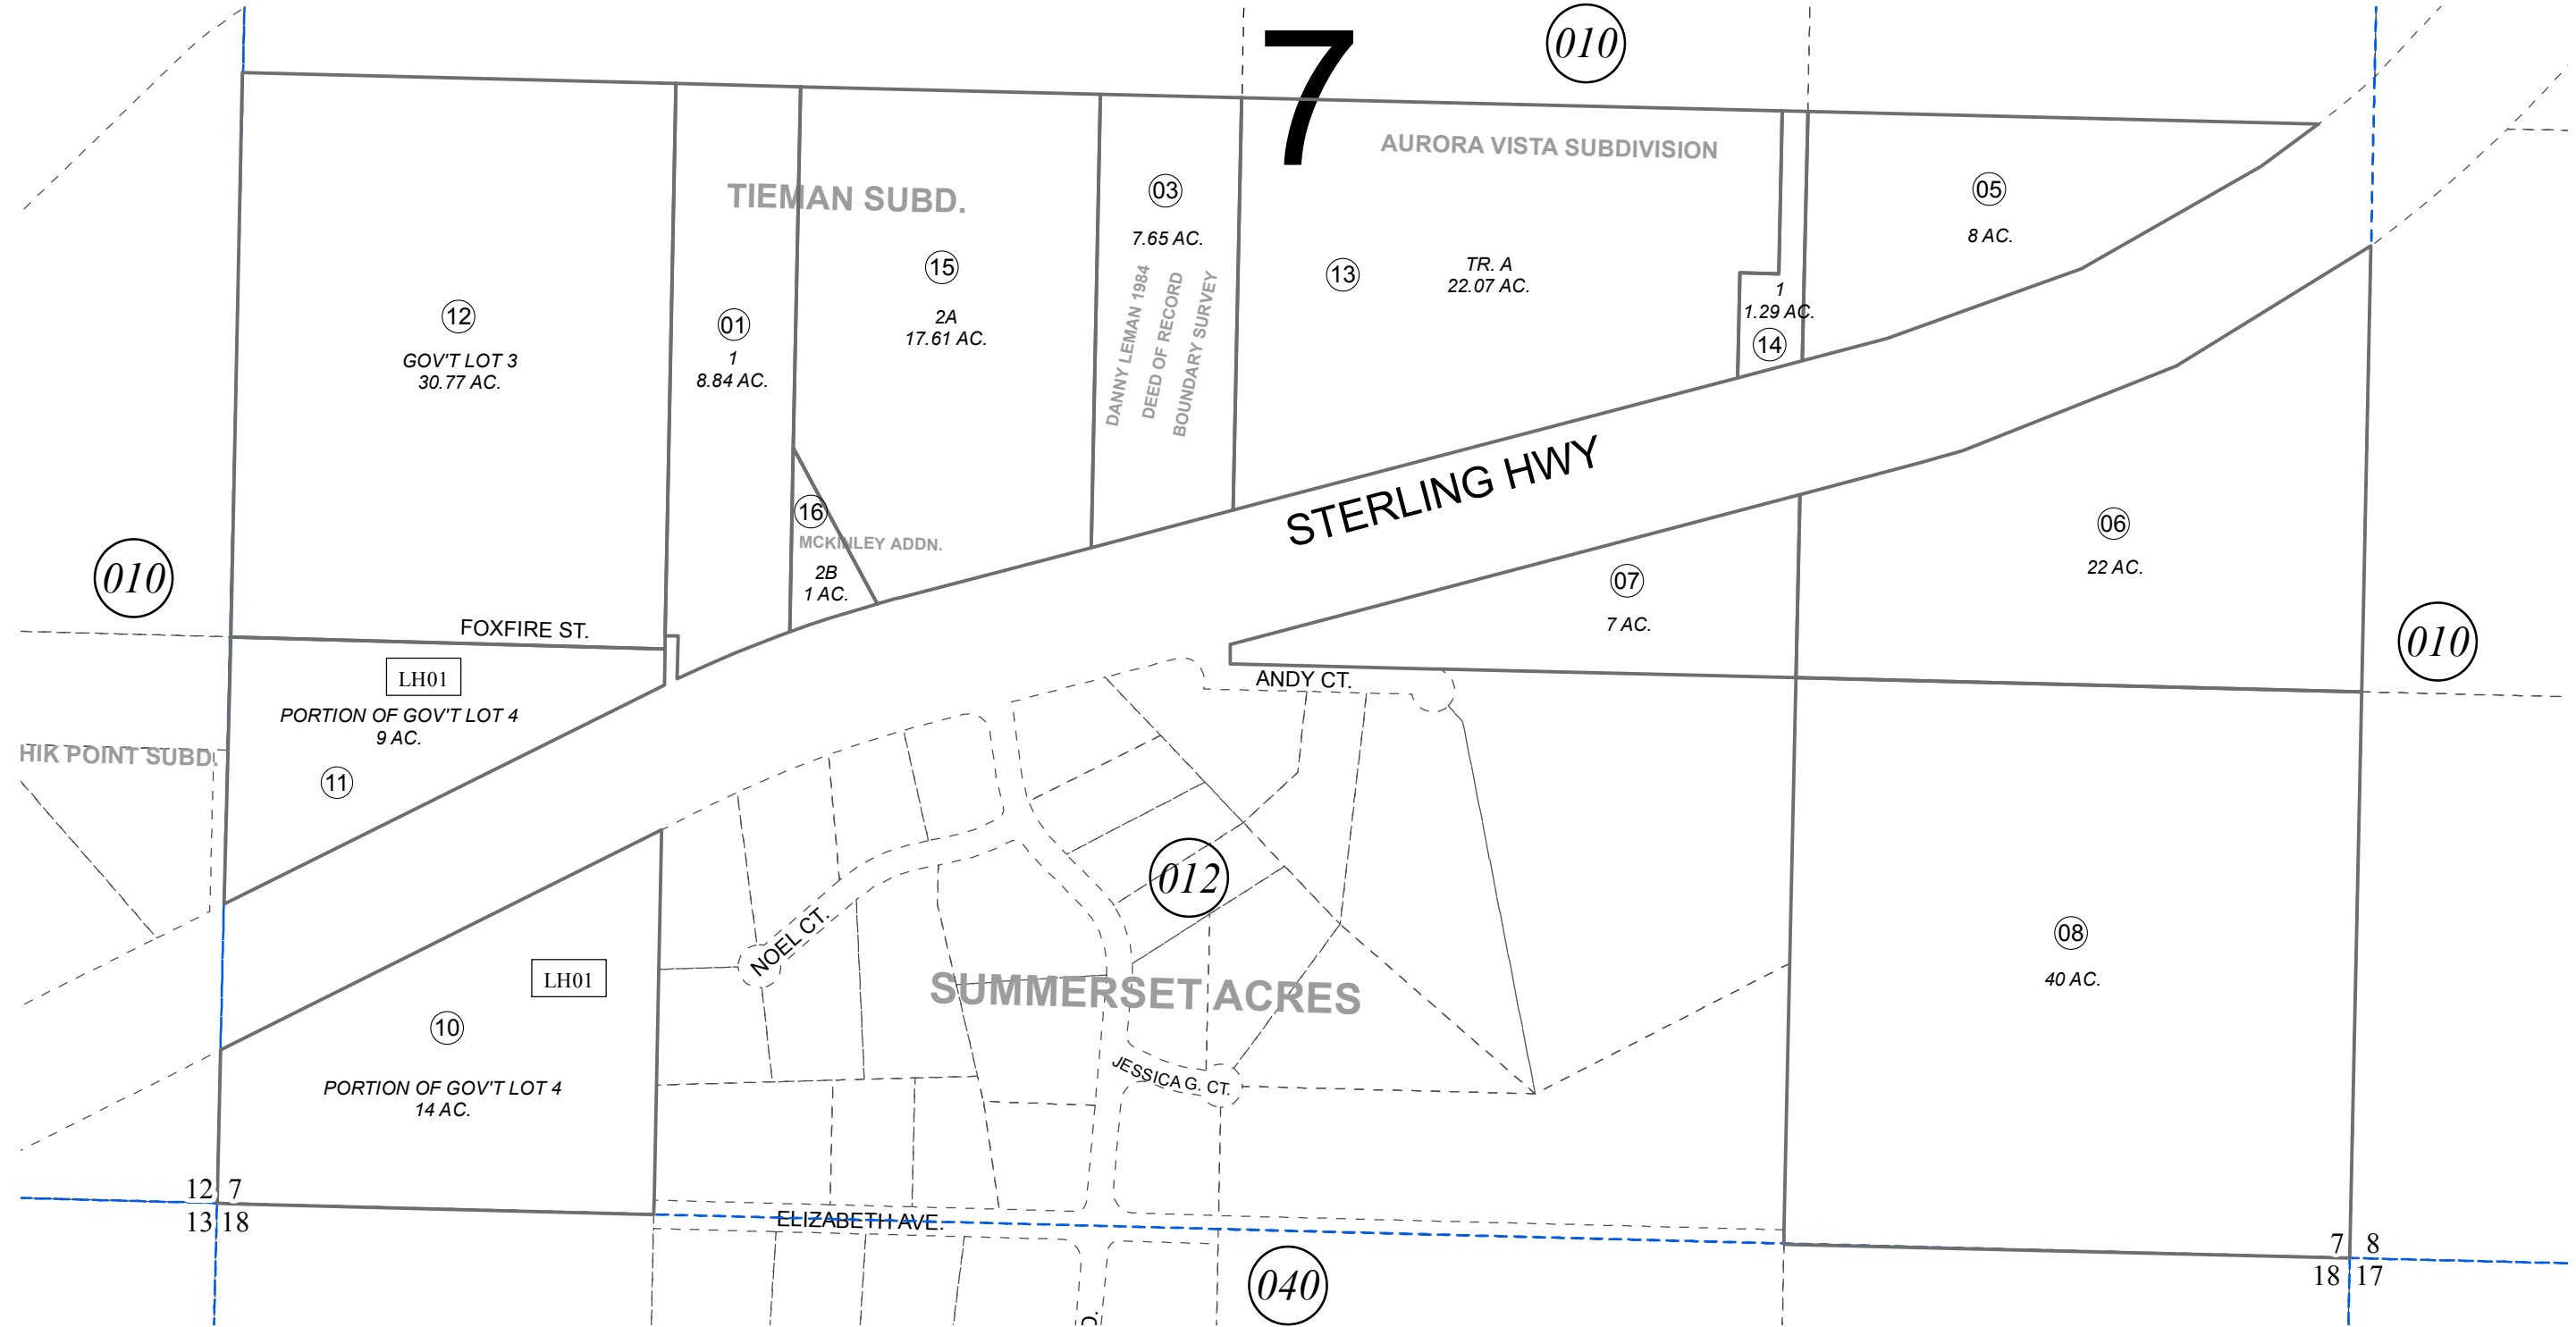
7

010

AURORA VISTA SUBDIVISION

TIEMAN SUBD.

03
7.65 AC.

05
8 AC.

15
2A
17.61 AC.

13
TR. A
22.07 AC.

12
GOV'T LOT 3
30.77 AC.

01
1
8.84 AC.

DANNY LEMAN 1984
DEED OF RECORD
BOUNDARY SURVEY

1
1.29 AC.
14

STERLING HWY

16
MCKINLEY ADDN.
2B
1 AC.

06
22 AC.

07
7 AC.

010

010

FOXFIRE ST.

LH01
PORTION OF GOV'T LOT 4
9 AC.
11

HIK POINT SUBD.

ANDY CT.

012

NOEL CT.

SUMMERSET ACRES

08
40 AC.

LH01
10
PORTION OF GOV'T LOT 4
14 AC.

JESSICA G. CT.

12 7
13 18

ELIZABETH AVE.

040

7 8
18 17